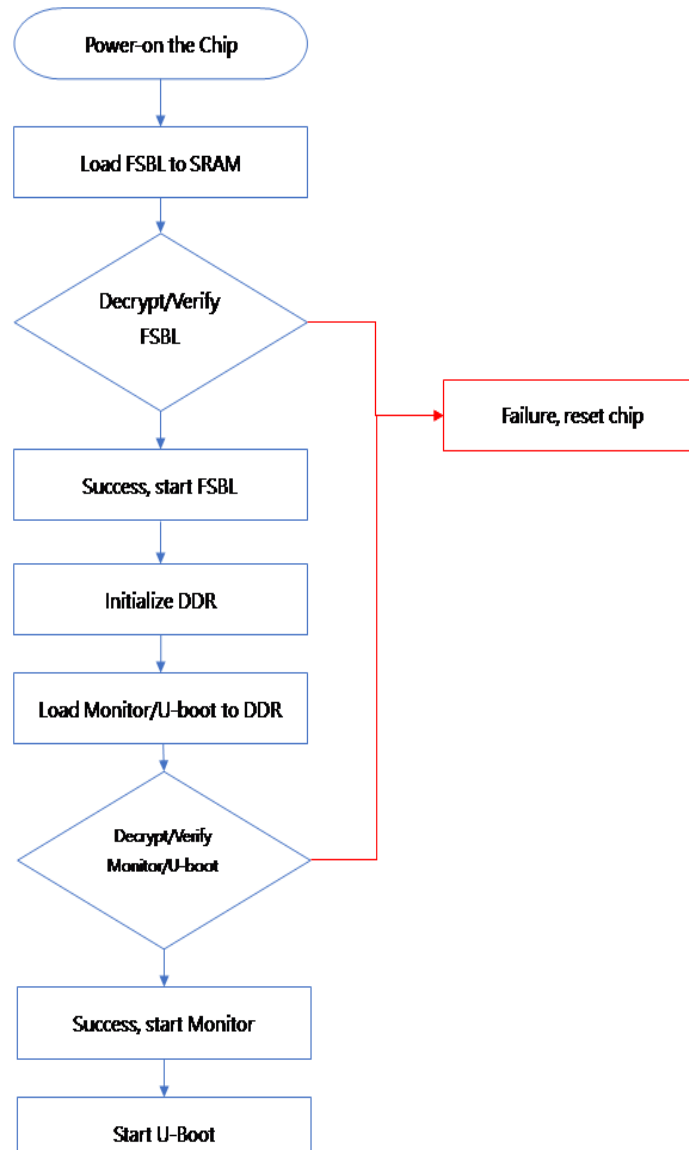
Power-on the Chip

Load FSBL to SRAM

Decrypt/Verify FSBL

Failure, reset chip

Success, start FSBL

Initialize DDR

Load Monitor/U-boot to DDR

Decrypt/Verify Monitor/U-boot

Success, start Monitor

Start U-Boot